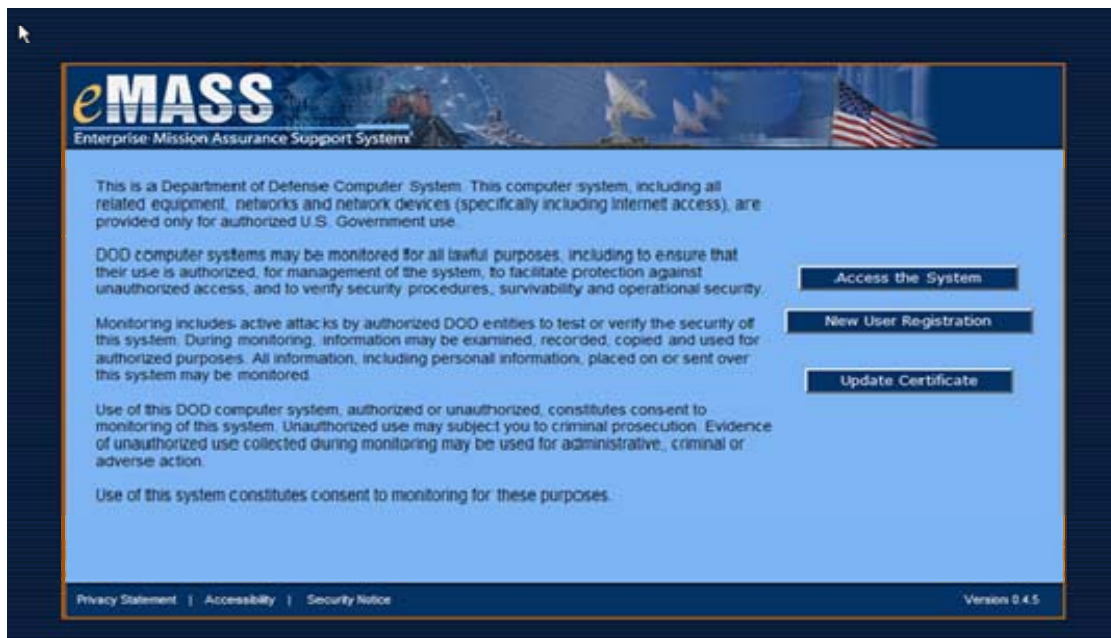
eMASS
Enterprise Mission Assurance Support System

This is a Department of Defense Computer System. This computer system, including all related equipment, networks and network devices (specifically including Internet access), are provided only for authorized U.S. Government use.

DOD computer systems may be monitored for all lawful purposes, including to ensure that their use is authorized, for management of the system, to facilitate protection against unauthorized access, and to verify security procedures, survivability and operational security.

Monitoring includes active attacks by authorized DOD entities to test or verify the security of this system. During monitoring, information may be examined, recorded, copied and used for authorized purposes. All information, including personal information, placed on or sent over this system may be monitored.

Use of this DOD computer system, authorized or unauthorized, constitutes consent to monitoring of this system. Unauthorized use may subject you to criminal prosecution. Evidence of unauthorized use collected during monitoring may be used for administrative, criminal or adverse action.

Use of this system constitutes consent to monitoring for these purposes.

Access the System

New User Registration

Update Certificate

Privacy Statement | Accessibility | Security Notice

Version 0.4.5